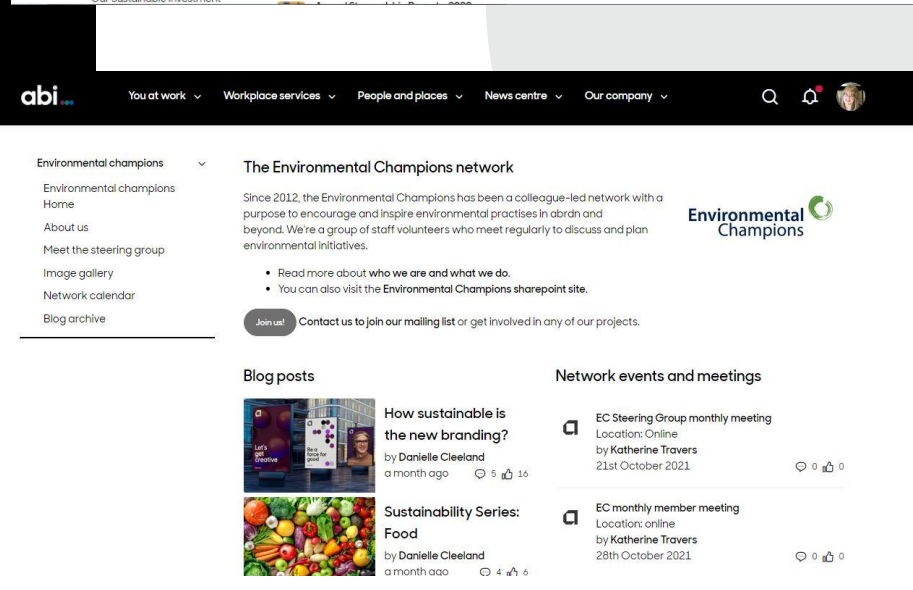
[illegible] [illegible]

abi...

You at work ⌄ Workplace services ⌄ People and places ⌄ News centre ⌄ Our company ⌄

Environmental champions

Environmental champions Home

About us

Meet the steering group

Image gallery

Network calendar

Blog archive

The Environmental Champions network

Since 2012, the Environmental Champions has been a colleague-led network with a purpose to encourage and inspire environmental practises in abrdn and beyond. We're a group of staff volunteers who meet regularly to discuss and plan environmental initiatives.

- Read more about who we are and what we do.
- You can also visit the Environmental Champions sharepoint site.

Join us! Contact us to join our mailing list or get involved in any of our projects.

Environmental Champions

Blog posts

Let's get creative

Be a force for good

How sustainable is the new branding?
by Danielle Cleeland
a month ago 5 16

Sustainability Series: Food
by Danielle Cleeland
a month ago 4 6

Network events and meetings

a
EC Steering Group monthly meeting
Location: Online
by Katherine Travers
21st October 2021 0 0

a
EC monthly member meeting
Location: online
by Katherine Travers
28th October 2021 0 0